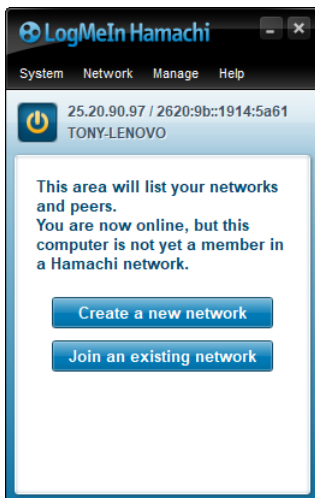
LogMeIn Hamachi

System Network Manage Help

25.20.90.97 / 2620:9b::1914:5a61
TONY-LENOVO

This area will list your networks and peers.
You are now online, but this computer is not yet a member in a Hamachi network.

Create a new network

Join an existing network